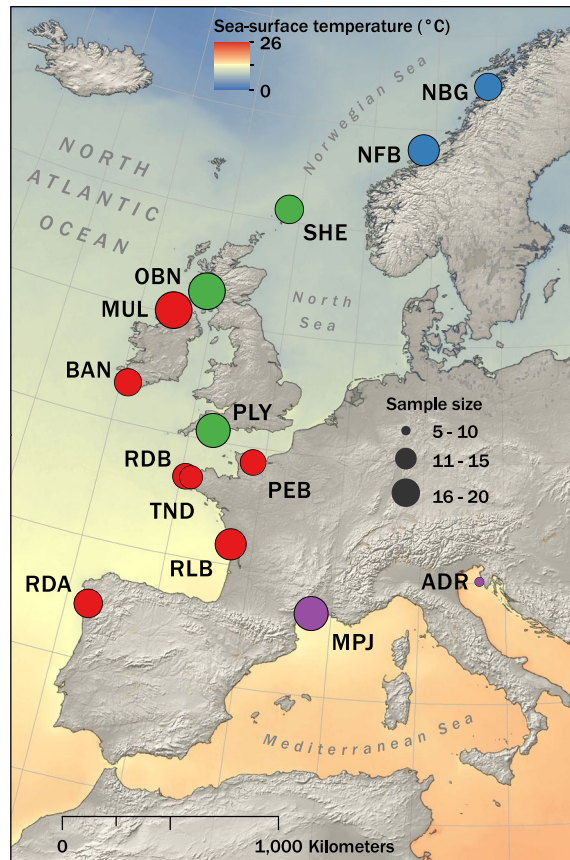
Sea-surface temperature (°C)
26
0

Norwegian Sea

NBG
NFB

NORTH ATLANTIC OCEAN

SHE
OBN
MUL

North Sea

BAN
PLY

Sample size
5 - 10
11 - 15
16 - 20

RDB
PEB
TND
RLB
RDA
ADR
MPJ

Mediterranean Sea

0
1,000 Kilometers